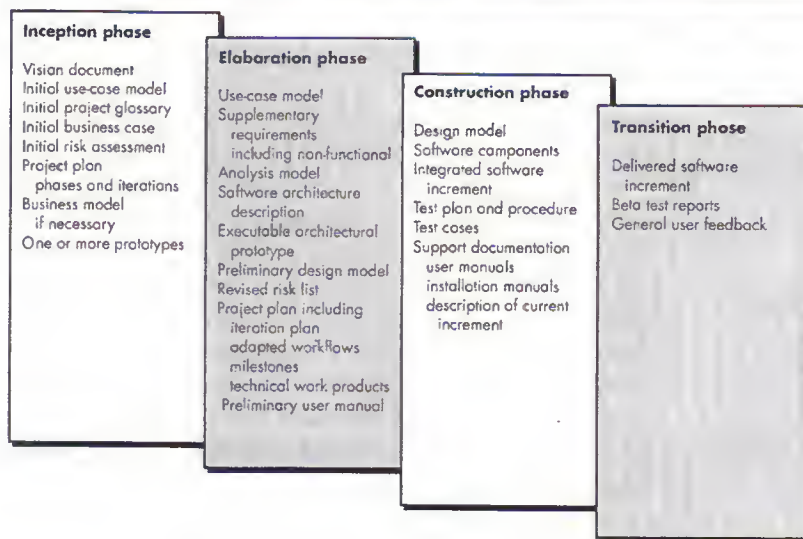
Inception phase

Vision document
Initial use-case model
Initial project glossary
Initial business case
Initial risk assessment
Project plan
phases and iterations
Business model
if necessary
One or more prototypes

Elaboration phase

Use-case model
Supplementary
requirements
including non-functional
Analysis model
Software architecture
description
Executable architectural
prototype
Preliminary design model
Revised risk list
Project plan including
iteration plan
adapted workflows
milestones
technical work products
Preliminary user manual

Construction phase

Design model
Software components
Integrated software
increment
Test plan and procedure
Test cases
Support documentation
user manuals
installation manuals
description of current
increment

Transition phase

Delivered software
increment
Beta test reports
General user feedback